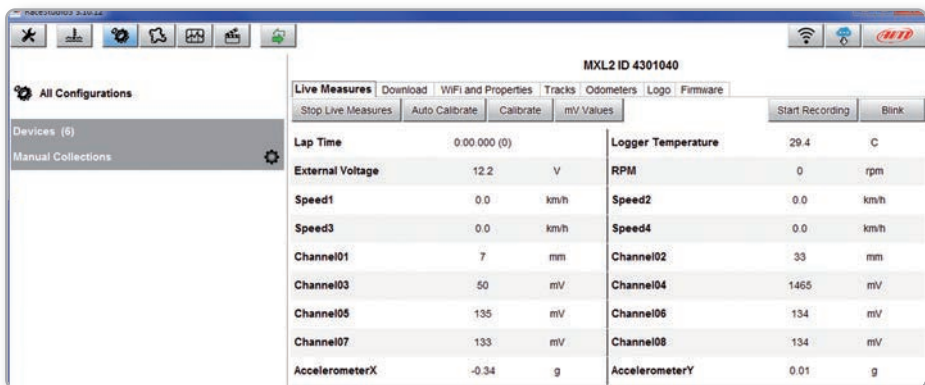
RaceStudio3 3.10.12

aim

All Configurations

Devices (6)

Manual Collections

MXL2 ID 4301040

Live Measures | Download | WiFi and Properties | Tracks | Odometers | Logo | Firmware

Stop Live Measures | Auto Calibrate | Calibrate | mV Values | Start Recording | Blink

| | | | | | |
|---|---|---|---|---|---|
| Lap Time | 0:00.000 (0) | | Logger Temperature | 29.4 | C |
| External Voltage | 12.2 | V | RPM | 0 | rpm |
| Speed1 | 0.0 | km/h | Speed2 | 0.0 | km/h |
| Speed3 | 0.0 | km/h | Speed4 | 0.0 | km/h |
| Channel01 | 7 | mm | Channel02 | 33 | mm |
| Channel03 | 50 | mV | Channel04 | 1465 | mV |
| Channel05 | 135 | mV | Channel06 | 134 | mV |
| Channel07 | 133 | mV | Channel08 | 134 | mV |
| AccelerometerX | -0.34 | g | AccelerometerY | 0.01 | g |